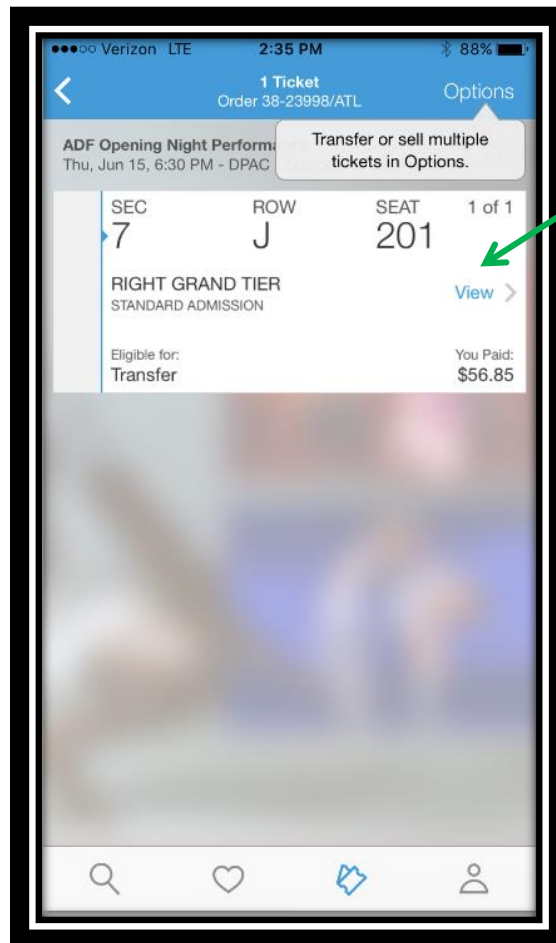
●●●○○ Verizon LTE 2:35 PM 88%

1 Ticket
Order 38-23998/ATL

Options

ADF Opening Night Performa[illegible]
Thu, Jun 15, 6:30 PM - DPAC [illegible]

Transfer or sell multiple tickets in Options.

SEC
7

ROW
J

SEAT
201

1 of 1

RIGHT GRAND TIER
STANDARD ADMISSION

View

Eligible for:
Transfer

You Paid:
$56.85